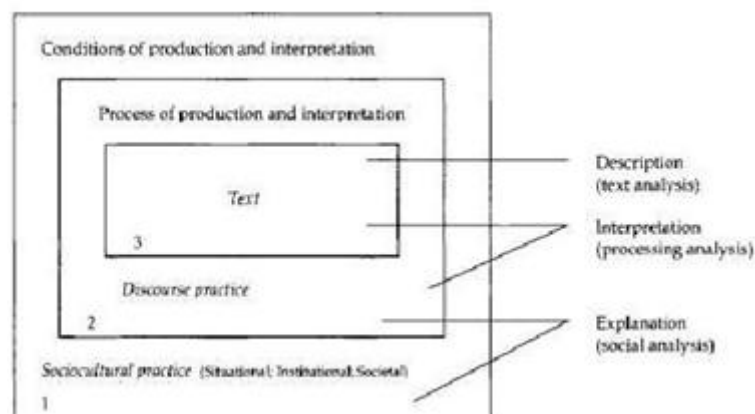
Conditions of production and interpretation

Process of production and interpretation

Text

3

Discourse practice

2

Sociocultural practice (Situational; Institutional; Societal)

1

Description (text analysis)

Interpretation (processing analysis)

Explanation (social analysis)